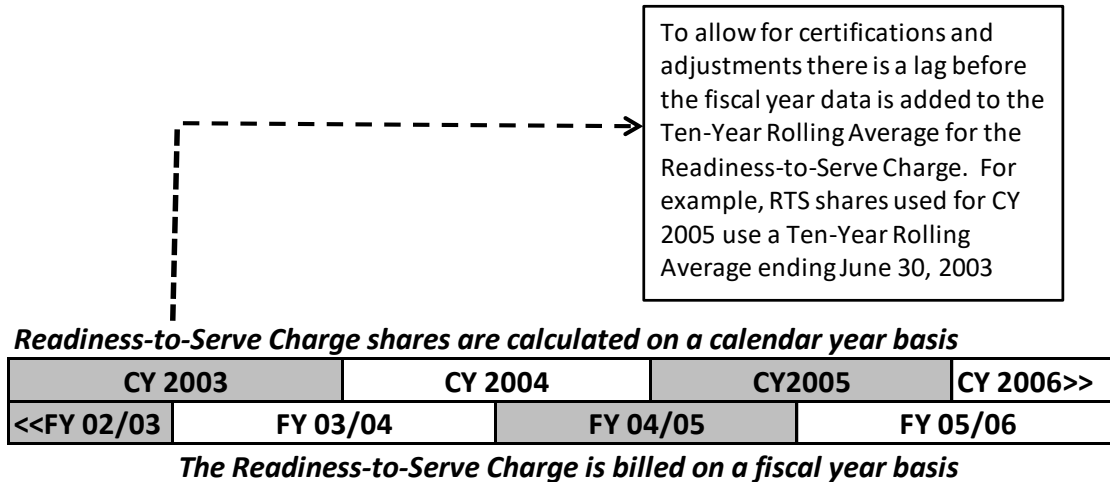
To allow for certifications and adjustments there is a lag before the fiscal year data is added to the Ten-Year Rolling Average for the Readiness-to-Serve Charge. For example, RTS shares used for CY 2005 use a Ten-Year Rolling Average ending June 30, 2003

*Readiness-to-Serve Charge shares are calculated on a calendar year basis*

| CY 2003 | CY 2004 | CY2005 | CY 2006>> |
|---|---|---|---|

| <<FY 02/03 | FY 03/04 | FY 04/05 | FY 05/06 |
|---|---|---|---|

*The Readiness-to-Serve Charge is billed on a fiscal year basis*